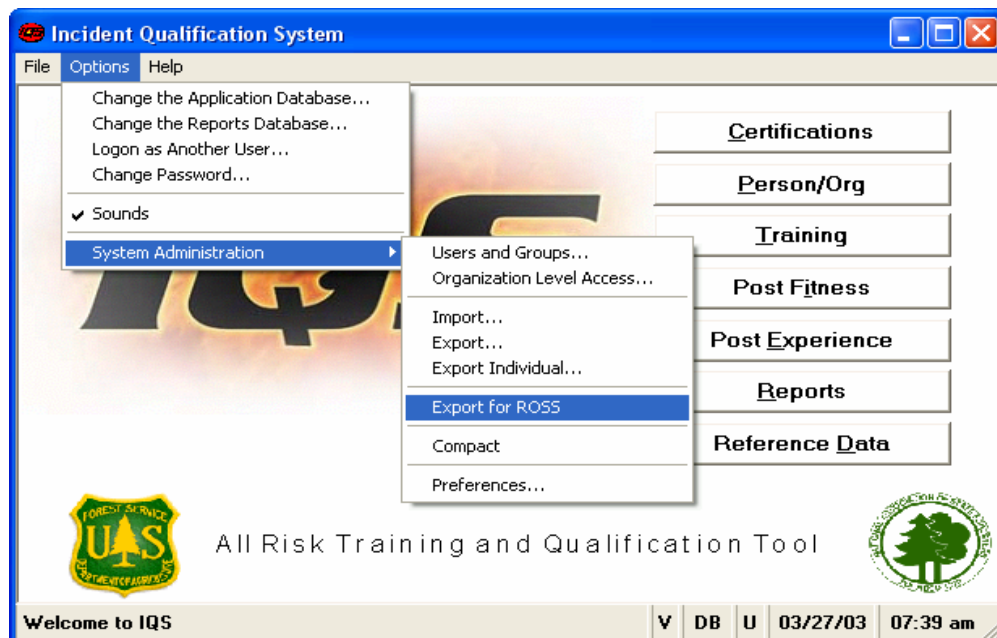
Incident Qualification System

File Options Help

Change the Application Database...
Change the Reports Database...
Logon as Another User...
Change Password...

Sounds

System Administration

Users and Groups...
Organization Level Access...

Import...
Export...
Export Individual...

Export for ROSS

Compact

Preferences...

Certifications
Person/Org
Training
Post Fitness
Post Experience
Reports
Reference Data

FOREST SERVICE
U S
DEPARTMENT OF AGRICULTURE

All Risk Training and Qualification Tool

Welcome to IQS | V | DB | U | 03/27/03 | 07:39 am